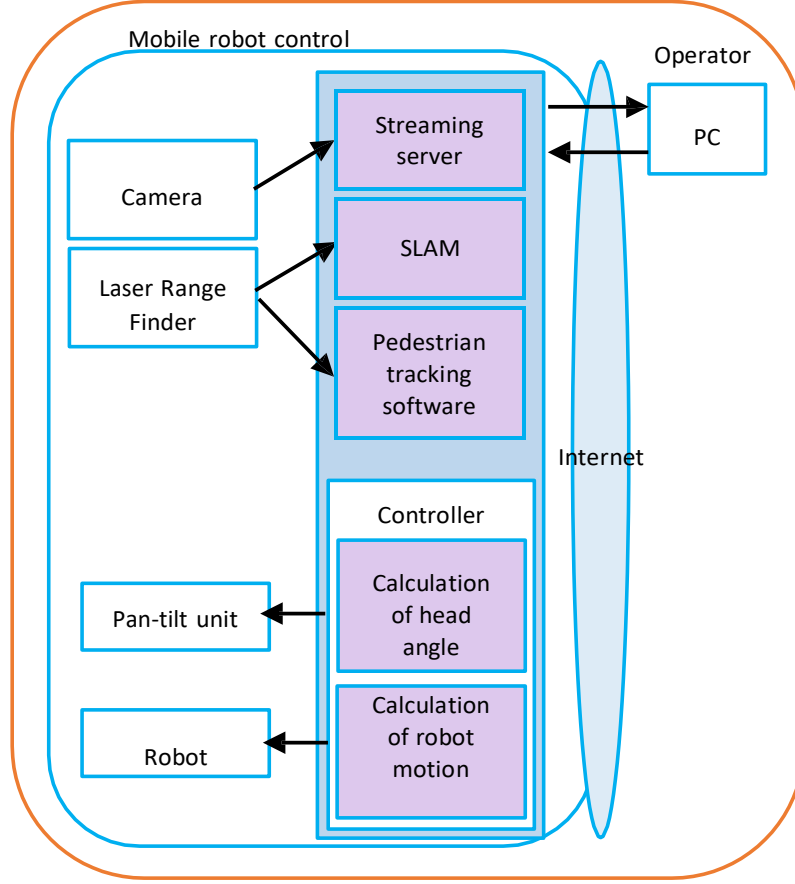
Mobile robot control

Operator

Streaming server

PC

Camera

SLAM

Laser Range Finder

Pedestrian tracking software

Internet

Controller

Pan-tilt unit

Calculation of head angle

Robot

Calculation of robot motion